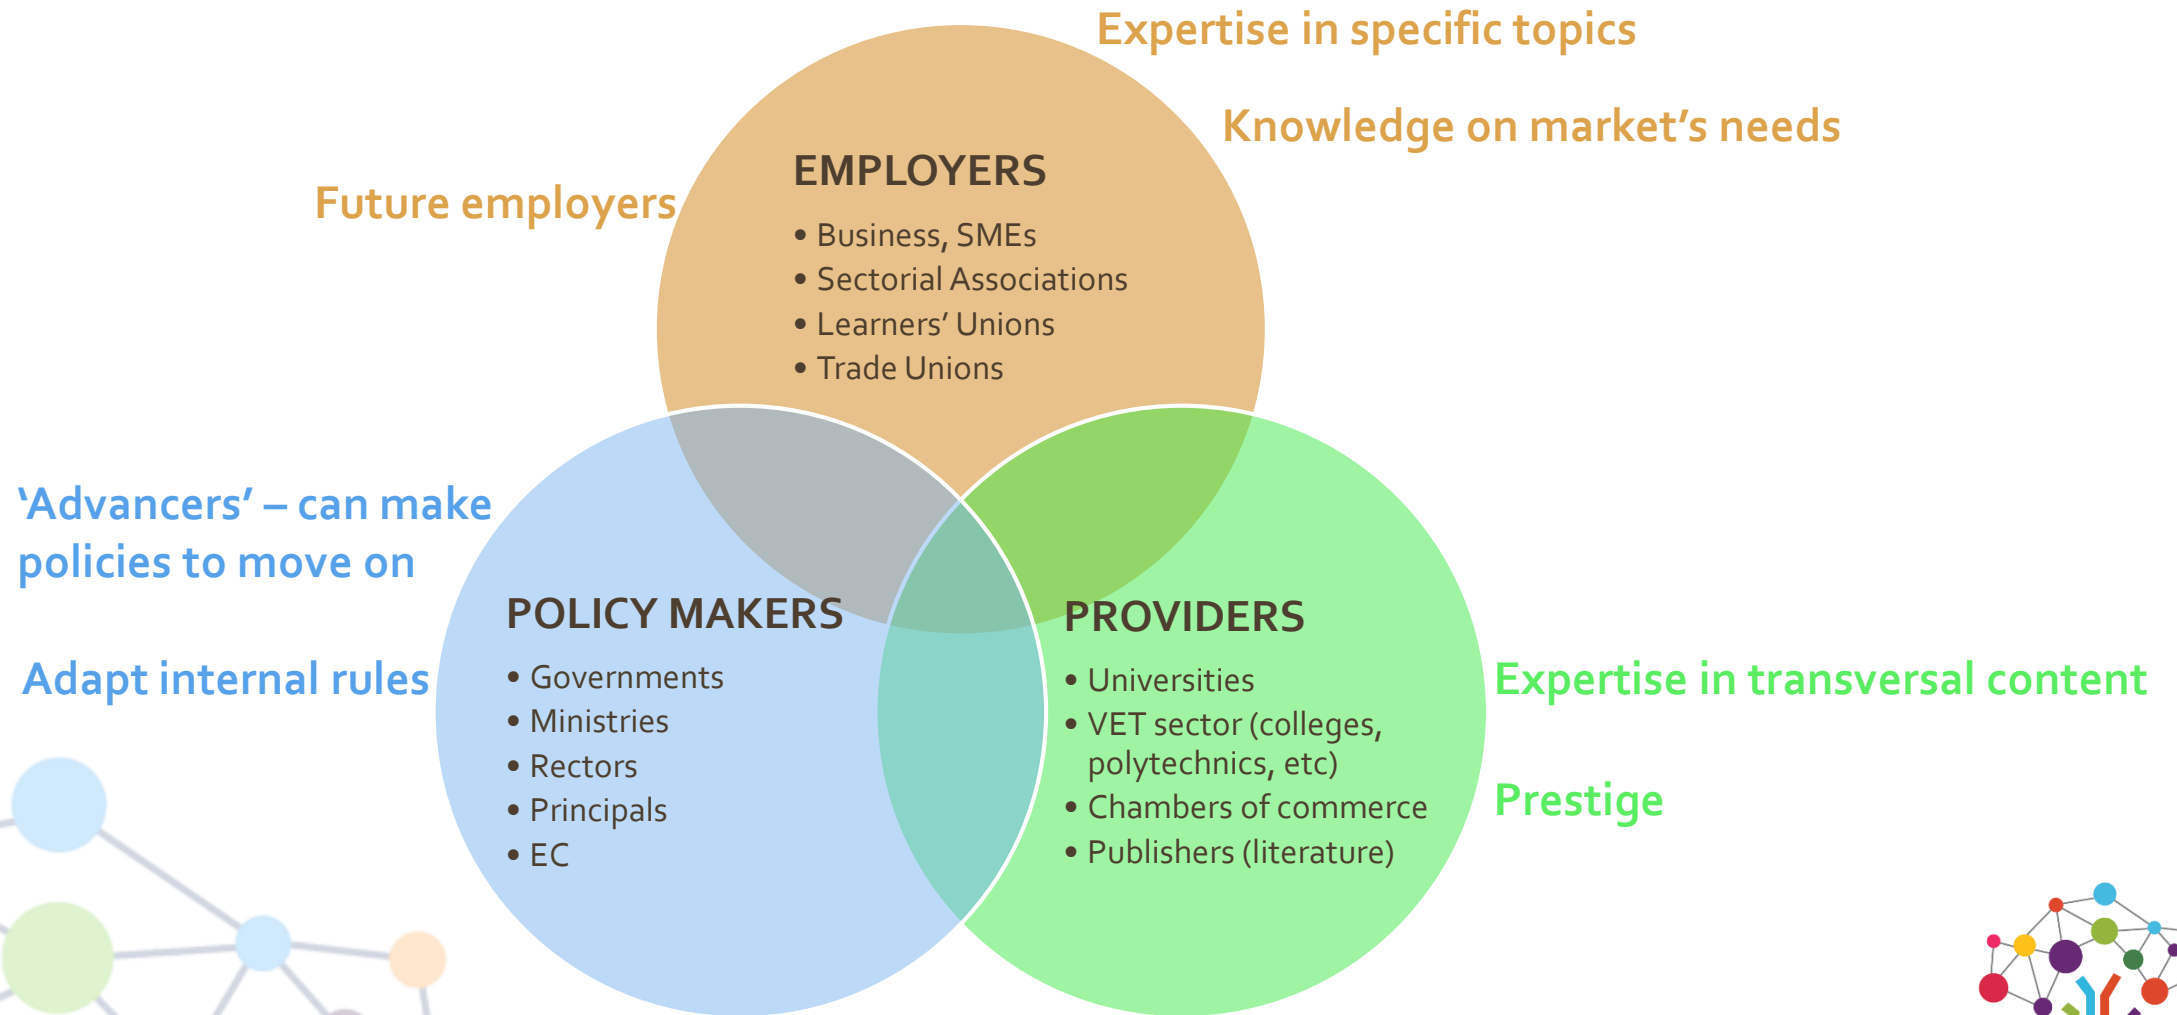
Expertise in specific topics

Knowledge on market's needs

Future employers

EMPLOYERS
• Business, SMEs
• Sectorial Associations
• Learners' Unions
• Trade Unions

'Advancers' – can make policies to move on

Adapt internal rules

POLICY MAKERS
• Governments
• Ministries
• Rectors
• Principals
• EC

PROVIDERS
• Universities
• VET sector (colleges, polytechnics, etc)
• Chambers of commerce
• Publishers (literature)

Expertise in transversal content

Prestige